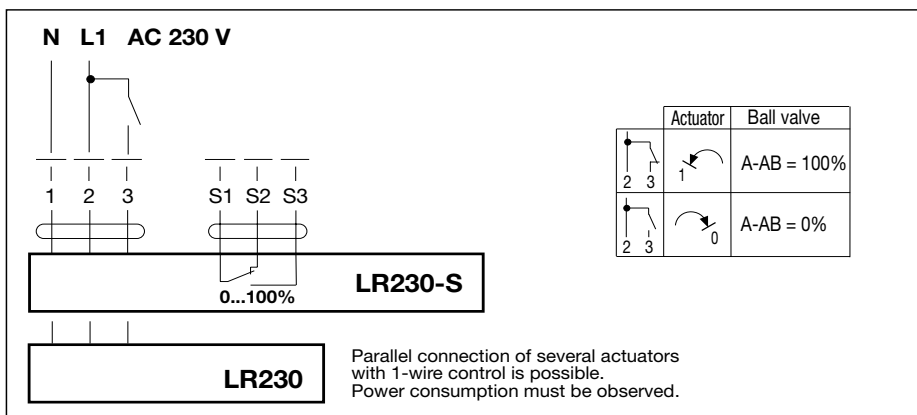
N L1 AC 230 V

1 2 3 S1 S2 S3

LR230-S

0...100%

LR230

|  | Actuator | Ball valve |
|---|---|---|
| 2 3 | 1 | A-AB = 100% |
| 2 3 | 0 | A-AB = 0% |

Parallel connection of several actuators with 1-wire control is possible. Power consumption must be observed.